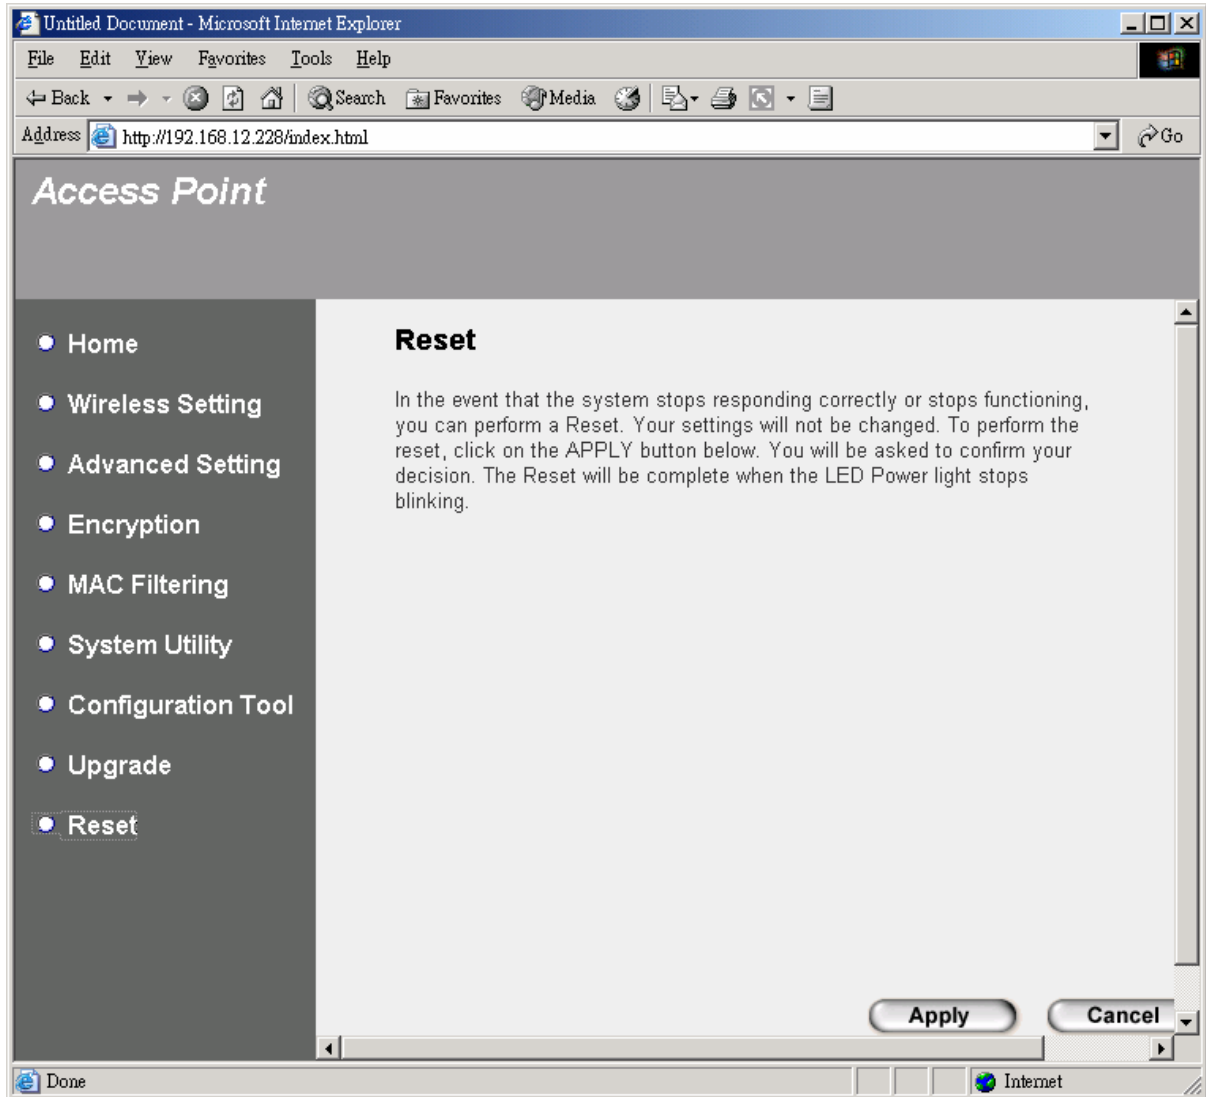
Untitled Document - Microsoft Internet Explorer

File Edit View Favorites Tools Help

Back Search Favorites Media

Address http://192.168.12.228/index.html Go

Access Point

Home
Wireless Setting
Advanced Setting
Encryption
MAC Filtering
System Utility
Configuration Tool
Upgrade
Reset

Reset

In the event that the system stops responding correctly or stops functioning, you can perform a Reset. Your settings will not be changed. To perform the reset, click on the APPLY button below. You will be asked to confirm your decision. The Reset will be complete when the LED Power light stops blinking.

Apply Cancel

Done Internet